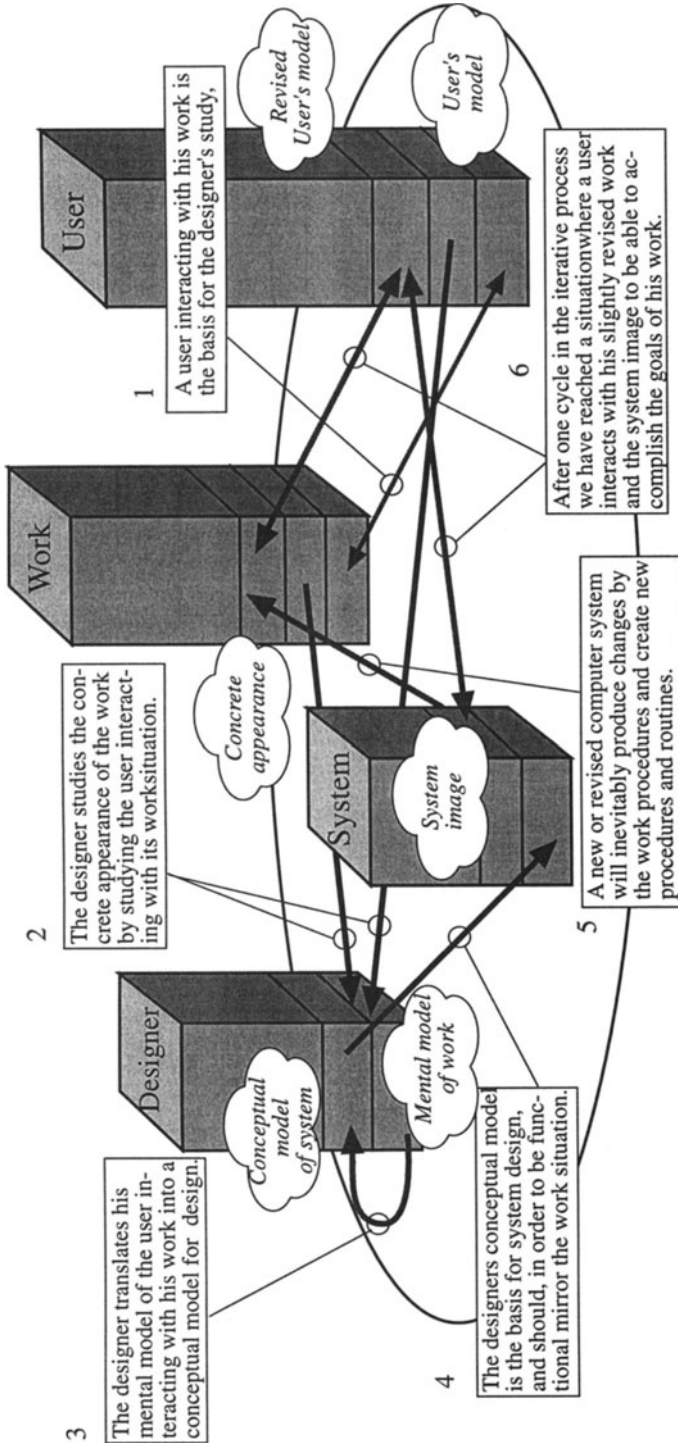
User

Work

System

Designer

Revised User's model

User's model

Concrete appearance

System image

Conceptual model of system

Mental model of work

1

A user interacting with his work is the basis for the designer's study,

2

The designer studies the concrete appearance of the work by studying the user interacting with its worksituation.

3

The designer translates his mental model of the user interacting with his work into a conceptual model for design.

4

The designers conceptual model is the basis for system design, and should, in order to be functional mirror the work situation.

5

A new or revised computer system will inevitably produce changes by the work procedures and create new procedures and routines.

6

After one cycle in the iterative process we have reached a situationwhere a user interacts with his slightly revised work and the system image to be able to accomplish the goals of his work.